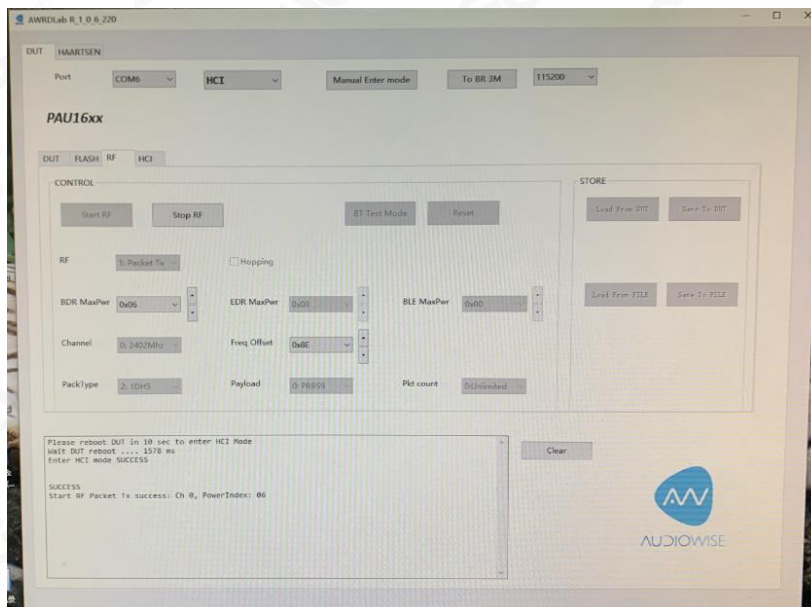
AWRDLab R_1_0_6_220

DUT HAARTSEN

Port COM6 HCI Manual Enter mode To BR 3M 115200

PAU16xx

DUT FLASH RF HCI

CONTROL

Start RF Stop RF BT Test Mode Reset

RF 1: Packet Tx Hopping

BDR MaxPwr 0x06 EDR MaxPwr 0x06 BLE MaxPwr 0x00

Channel 0: 2402Mhz Freq Offset 0x8E

PackType 2: 1DH5 Payload 0: PRBS9 Pkt count 0:Unlimited

STORE

Load From DUT Save To DUT

Load From FILE Save To FILE

Please reboot DUT in 10 sec to enter HCI Mode
Wait DUT reboot .... 1578 ms
Enter HCI mode SUCCESS

SUCCESS
Start RF Packet Tx success: Ch 0, PowerIndex: 06

Clear

AUDIOWISE